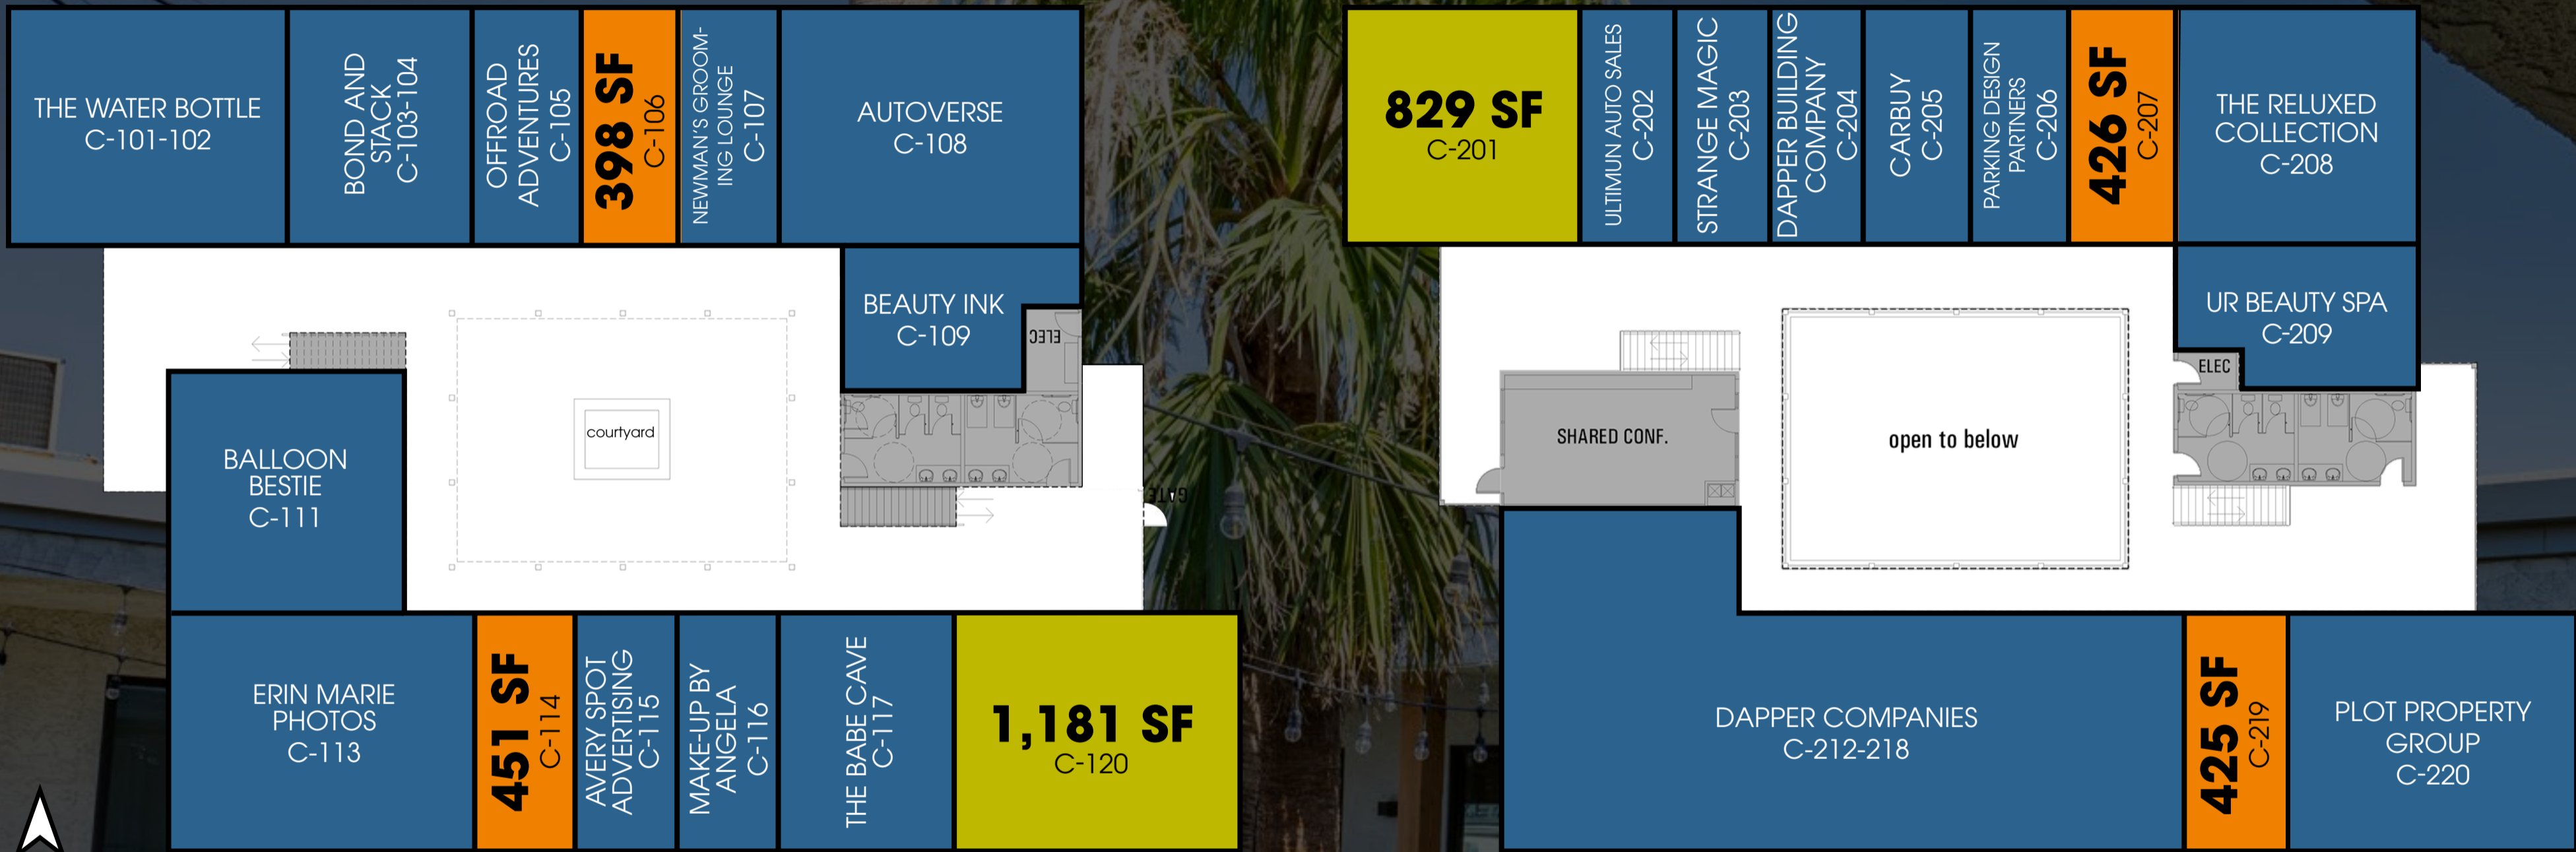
THE WATER BOTTLE
C-101-102

BOND AND STACK
C-103-104

OFFROAD ADVENTURES
C-105

398 SF
C-106

NEWMAN'S GROOMING LOUNGE
C-107

AUTOVERSE
C-108

BEAUTY INK
C-109

ELEC

courtyard

BALLOON BESTIE
C-111

GATE

ERIN MARIE PHOTOS
C-113

451 SF
C-114

AVERY SPOT ADVERTISING
C-115

MAKE-UP BY ANGELA
C-116

THE BABE CAVE
C-117

1,181 SF
C-120

829 SF
C-201

ULTIMUN AUTO SALES
C-202

STRANGE MAGIC
C-203

DAPPER BUILDING COMPANY
C-204

CARBUY
C-205

PARKING DESIGN PARTNERS
C-206

426 SF
C-207

THE RELUXED COLLECTION
C-208

UR BEAUTY SPA
C-209

ELEC

SHARED CONF.

open to below

DAPPER COMPANIES
C-212-218

425 SF
C-219

PLOT PROPERTY GROUP
C-220